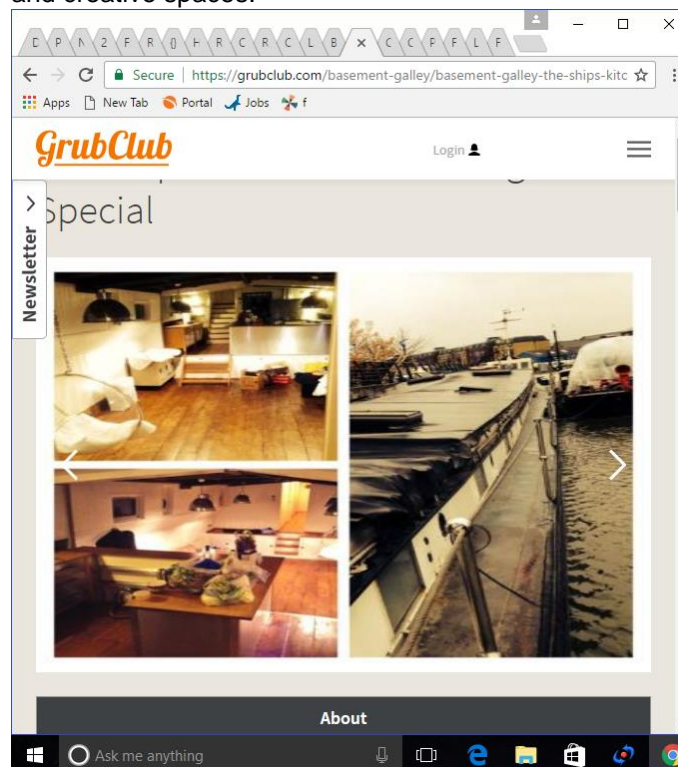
and creative spaces.

D P N 2 F R () H R C R C L B × C C P F L F

Secure | https://grubclub.com/basement-galley/basement-galley-the-ships-kitc

Apps New Tab Portal Jobs f

GrubClub

Login

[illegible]

Special

Newsletter

About

Ask me anything